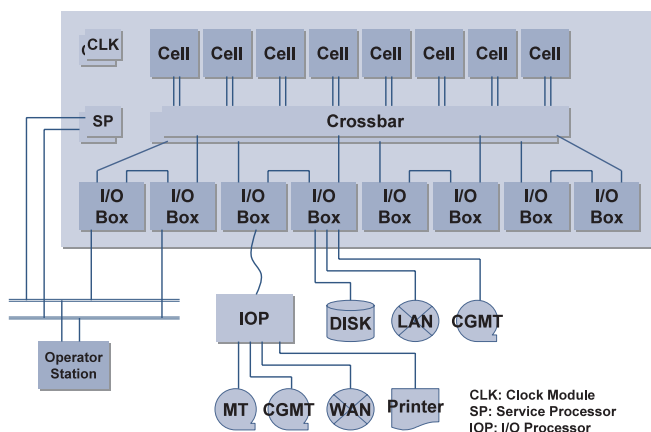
CLK

Cell Cell Cell Cell Cell Cell Cell Cell

SP

Crossbar

I/O Box I/O Box I/O Box I/O Box I/O Box I/O Box I/O Box I/O Box

IOP

DISK LAN CGMT

Operator Station

MT CGMT WAN Printer

CLK: Clock Module
SP: Service Processor
IOP: I/O Processor